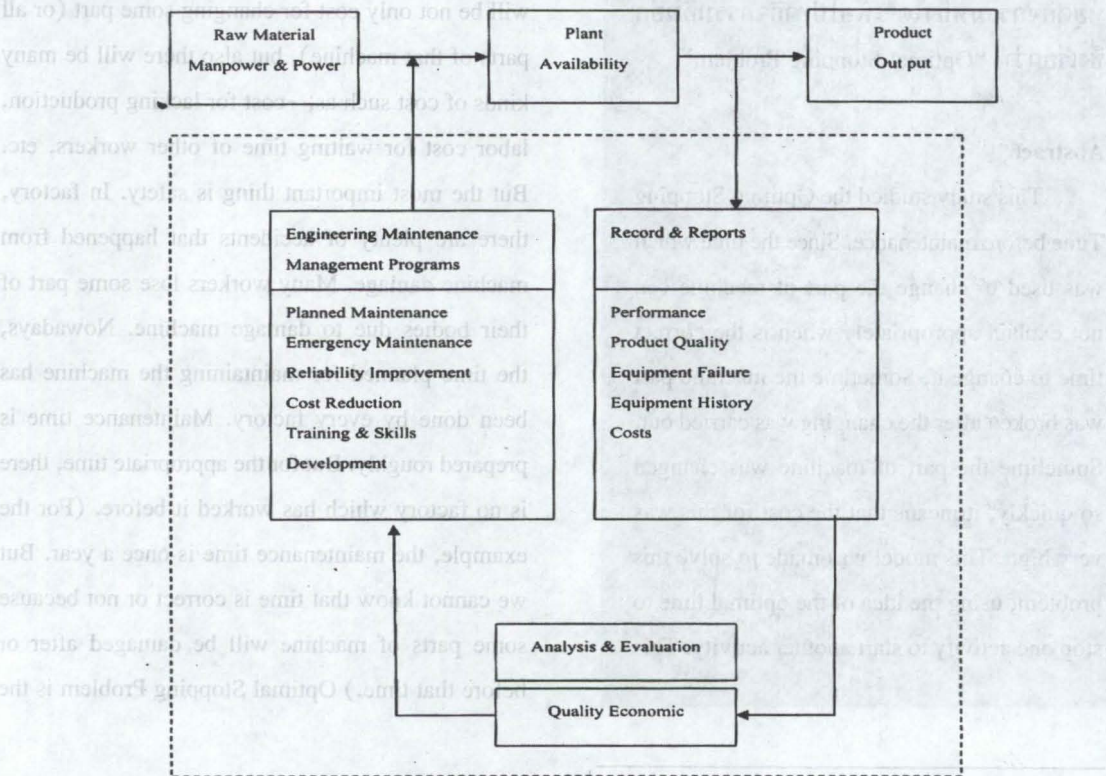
Raw Material
Manpower & Power

Plant
Availability

Product
Out put

Engineering Maintenance
Management Programs

Planned Maintenance
Emergency Maintenance
Reliability Improvement
Cost Reduction
Training & Skills
Development

Record & Reports

Performance
Product Quality
Equipment Failure
Equipment History
Costs

Analysis & Evaluation

Quality Economic